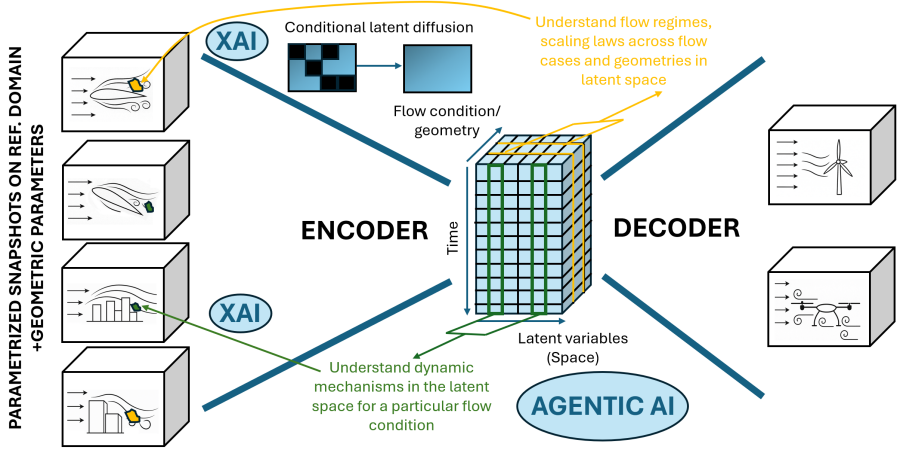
PARAMETRIZED SNAPSHOTS ON REF. DOMAIN +GEOMETRIC PARAMETERS

XAI

Conditional latent diffusion

Understand flow regimes, scaling laws across flow cases and geometries in latent space

Flow condition/ geometry

ENCODER

Time

DECODER

XAI

Latent variables (Space)

Understand dynamic mechanisms in the latent space for a particular flow condition

AGENTIC AI